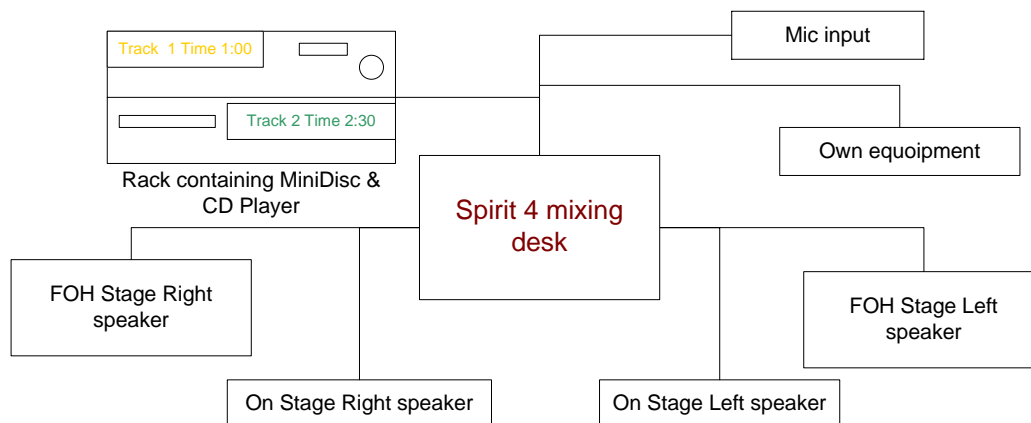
Track 1 Time 1:00

Track 2 Time 2:30

Rack containing MiniDisc & CD Player

Mic input

Own equoipment

Spirit 4 mixing desk

FOH Stage Right speaker

FOH Stage Left speaker

On Stage Right speaker

On Stage Left speaker